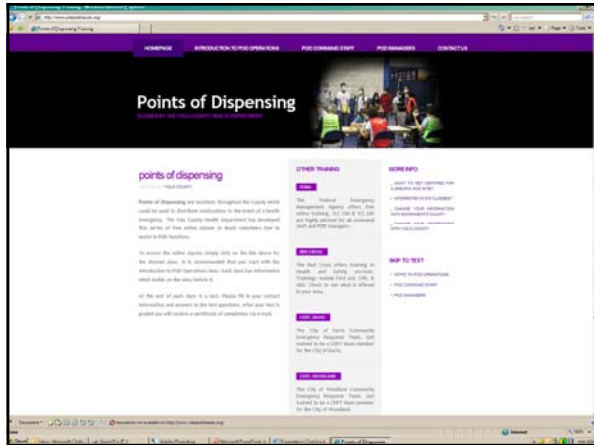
Points of Dispensing Training

HOMEPAGE
INTRODUCTION TO POD OPERATIONS
POD COMMAND STAFF
POD MANAGERS
CONTACT US

Points of Dispensing

points of dispensing

OTHER TRAINING

FEMA

The Federal Emergency Management Agency offers free online training. ICS 100 & ICS 200 are highly advised for all command staff and POD managers.

RED CROSS

The Red Cross offers training in health and safety services. Trainings include First Aid, CPR, & AED. Check to see what is offered in your area.

CERT DAVIS

The City of Davis Community Emergency Response Team. Get trained to be a CERT team member for the City of Davis.

CERT WOODLAND

The City of Woodland Community Emergency Response Team. Get trained to be a CERT team member for the City of Woodland.

MORE INFO

SKIP TO TEXT

INTRO TO POD OPERATIONS
POD COMMAND STAFF
POD MANAGERS

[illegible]